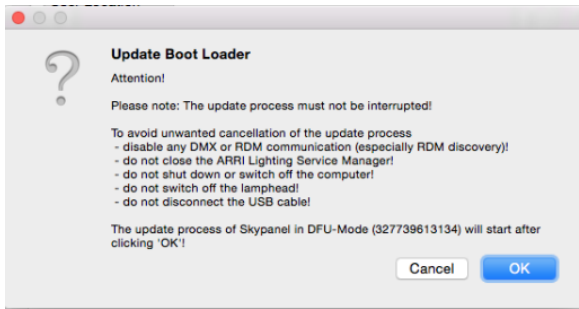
Update Boot Loader

Attention!

Please note: The update process must not be interrupted!

To avoid unwanted cancellation of the update process
- disable any DMX or RDM communication (especially RDM discovery)!
- do not close the ARRI Lighting Service Manager!
- do not shut down or switch off the computer!
- do not switch off the lamphead!
- do not disconnect the USB cable!

The update process of Skypanel in DFU-Mode (327739613134) will start after clicking 'OK'!

Cancel
OK